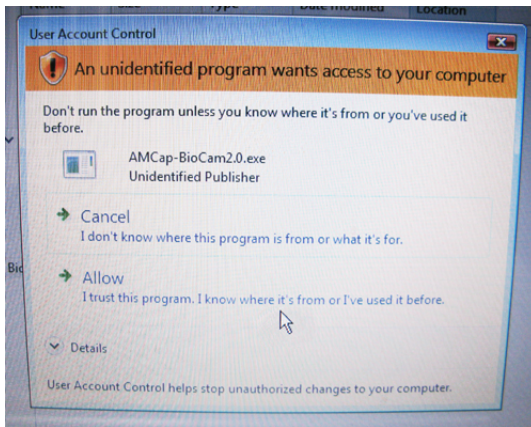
Name Size Type Date modified Location

User Account Control

An unidentified program wants access to your computer

Don't run the program unless you know where it's from or you've used it before.

AMCap-BioCam2.0.exe
Unidentified Publisher

Cancel
I don't know where this program is from or what it's for.

Allow
I trust this program. I know where it's from or I've used it before.

Details

User Account Control helps stop unauthorized changes to your computer.

Bi